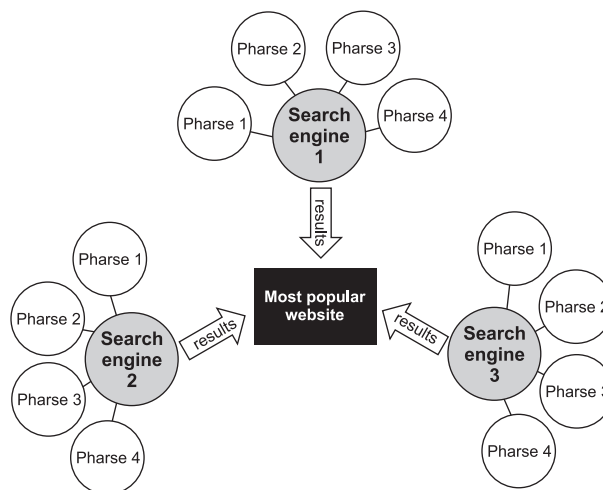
Phrase 2

Pharse 3

Pharse 1

Search engine 1

Pharse 4

results

Pharse 1

Pharse 2

Search engine 2

results

Most popular website

results

Search engine 3

Pharse 1

Pharse 2

Pharse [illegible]

Pharse 3

Pharse 4

Pharse 4